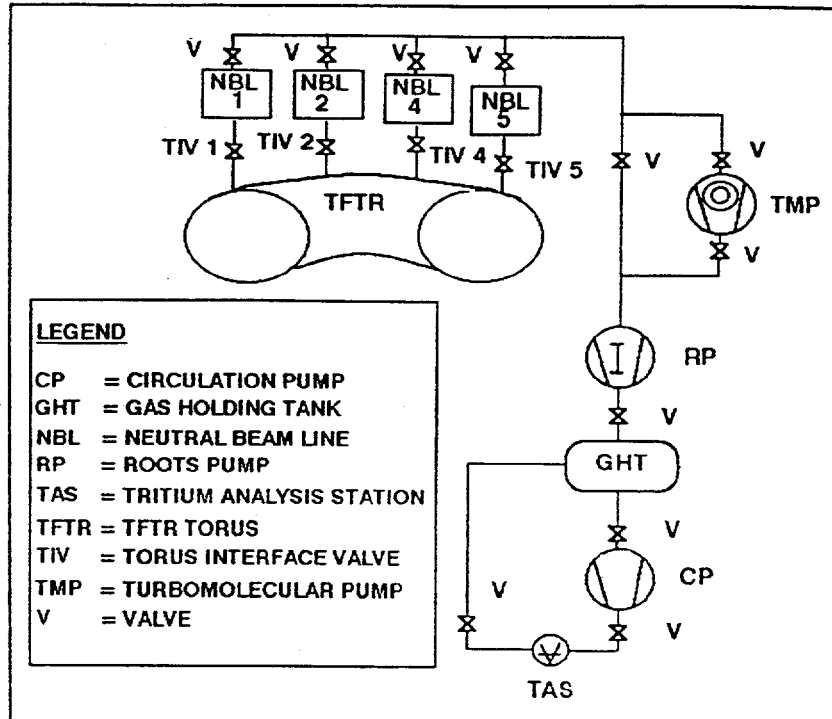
V V V V
NBL 1
NBL 2
NBL 4
NBL 5
TIV 1 TIV 2 TIV 4 TIV 5
V
V
TFTR
TMP
V

LEGEND

CP = CIRCULATION PUMP
GHT = GAS HOLDING TANK
NBL = NEUTRAL BEAM LINE
RP = ROOTS PUMP
TAS = TRITIUM ANALYSIS STATION
TFTR = TFTR TORUS
TIV = TORUS INTERFACE VALVE
TMP = TURBOMOLECULAR PUMP
V = VALVE

RP
V
GHT
V
V
CP
V
TAS